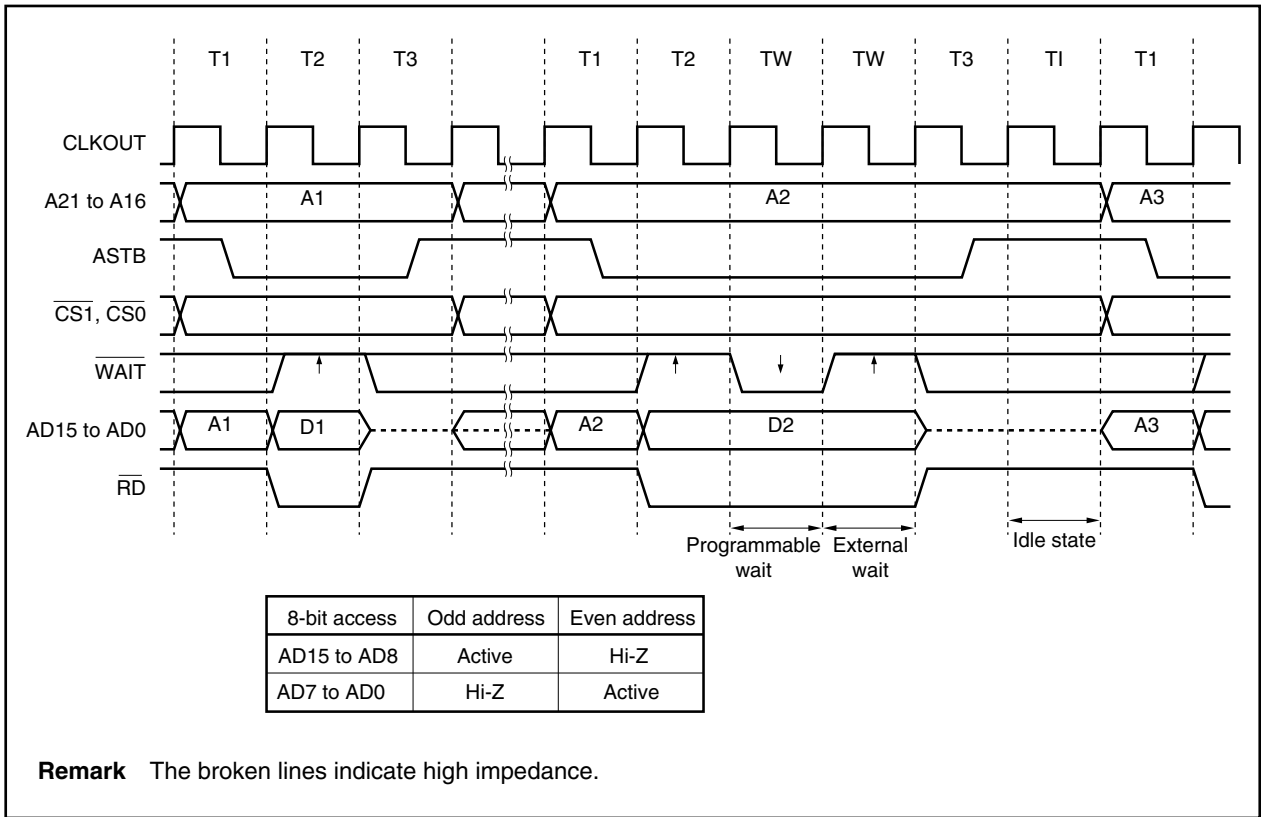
T1 T2 T3 T1 T2 TW TW T3 TI T1

CLKOUT

A21 to A16

A1

A2

A3

ASTB

$\overline{CS1}$, $\overline{CS0}$

$\overline{WAIT}$

AD15 to AD0

A1

D1

A2

D2

A3

$\overline{RD}$

Programmable wait

External wait

Idle state

| 8-bit access | Odd address | Even address |
|---|---|---|
| AD15 to AD8 | Active | Hi-Z |
| AD7 to AD0 | Hi-Z | Active |

**Remark** The broken lines indicate high impedance.